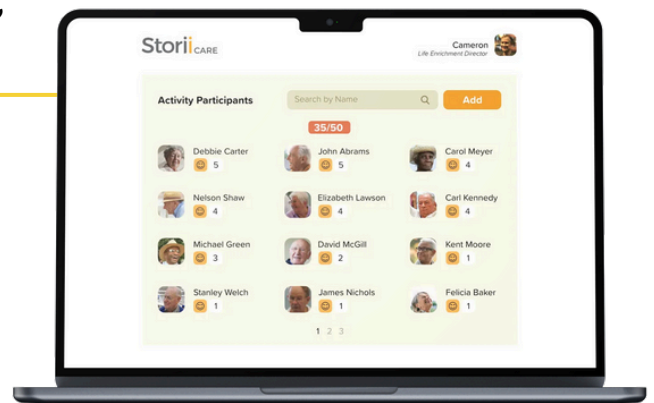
Storii CARE

Cameron
Life Enrichment Director

Activity Participants

Search by Name

Add

35/50

Debbie Carter 5

John Abrams 5

Carol Meyer 4

Nelson Shaw 4

Elizabeth Lawson 4

Carl Kennedy 4

Michael Green 3

David McGill 2

Kent Moore 1

Stanley Welch 1

James Nichols 1

Felicia Baker 1

1 2 3